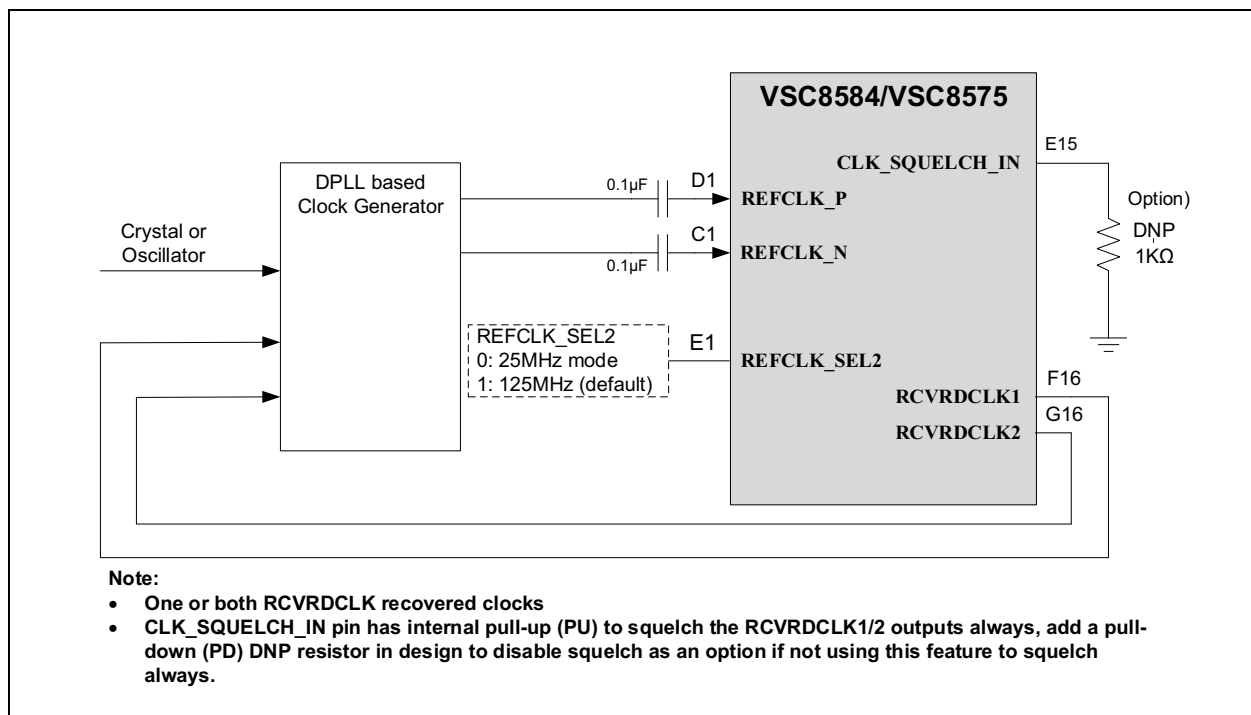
VSC8584/VSC8575

DPLL based Clock Generator

Crystal or Oscillator

0.1µF

D1

REFCLK_P

C1

REFCLK_N

0.1µF

E15

CLK_SQUELCH_IN

Option)

DNP

1KΩ

REFCLK_SEL2
0: 25MHz mode
1: 125MHz (default)

E1

REFCLK_SEL2

F16

RCVRDCLK1

G16

RCVRDCLK2

Note:

• One or both RCVRDCLK recovered clocks
• CLK_SQUELCH_IN pin has internal pull-up (PU) to squelch the RCVRDCLK1/2 outputs always, add a pulldown (PD) DNP resistor in design to disable squelch as an option if not using this feature to squelch always.